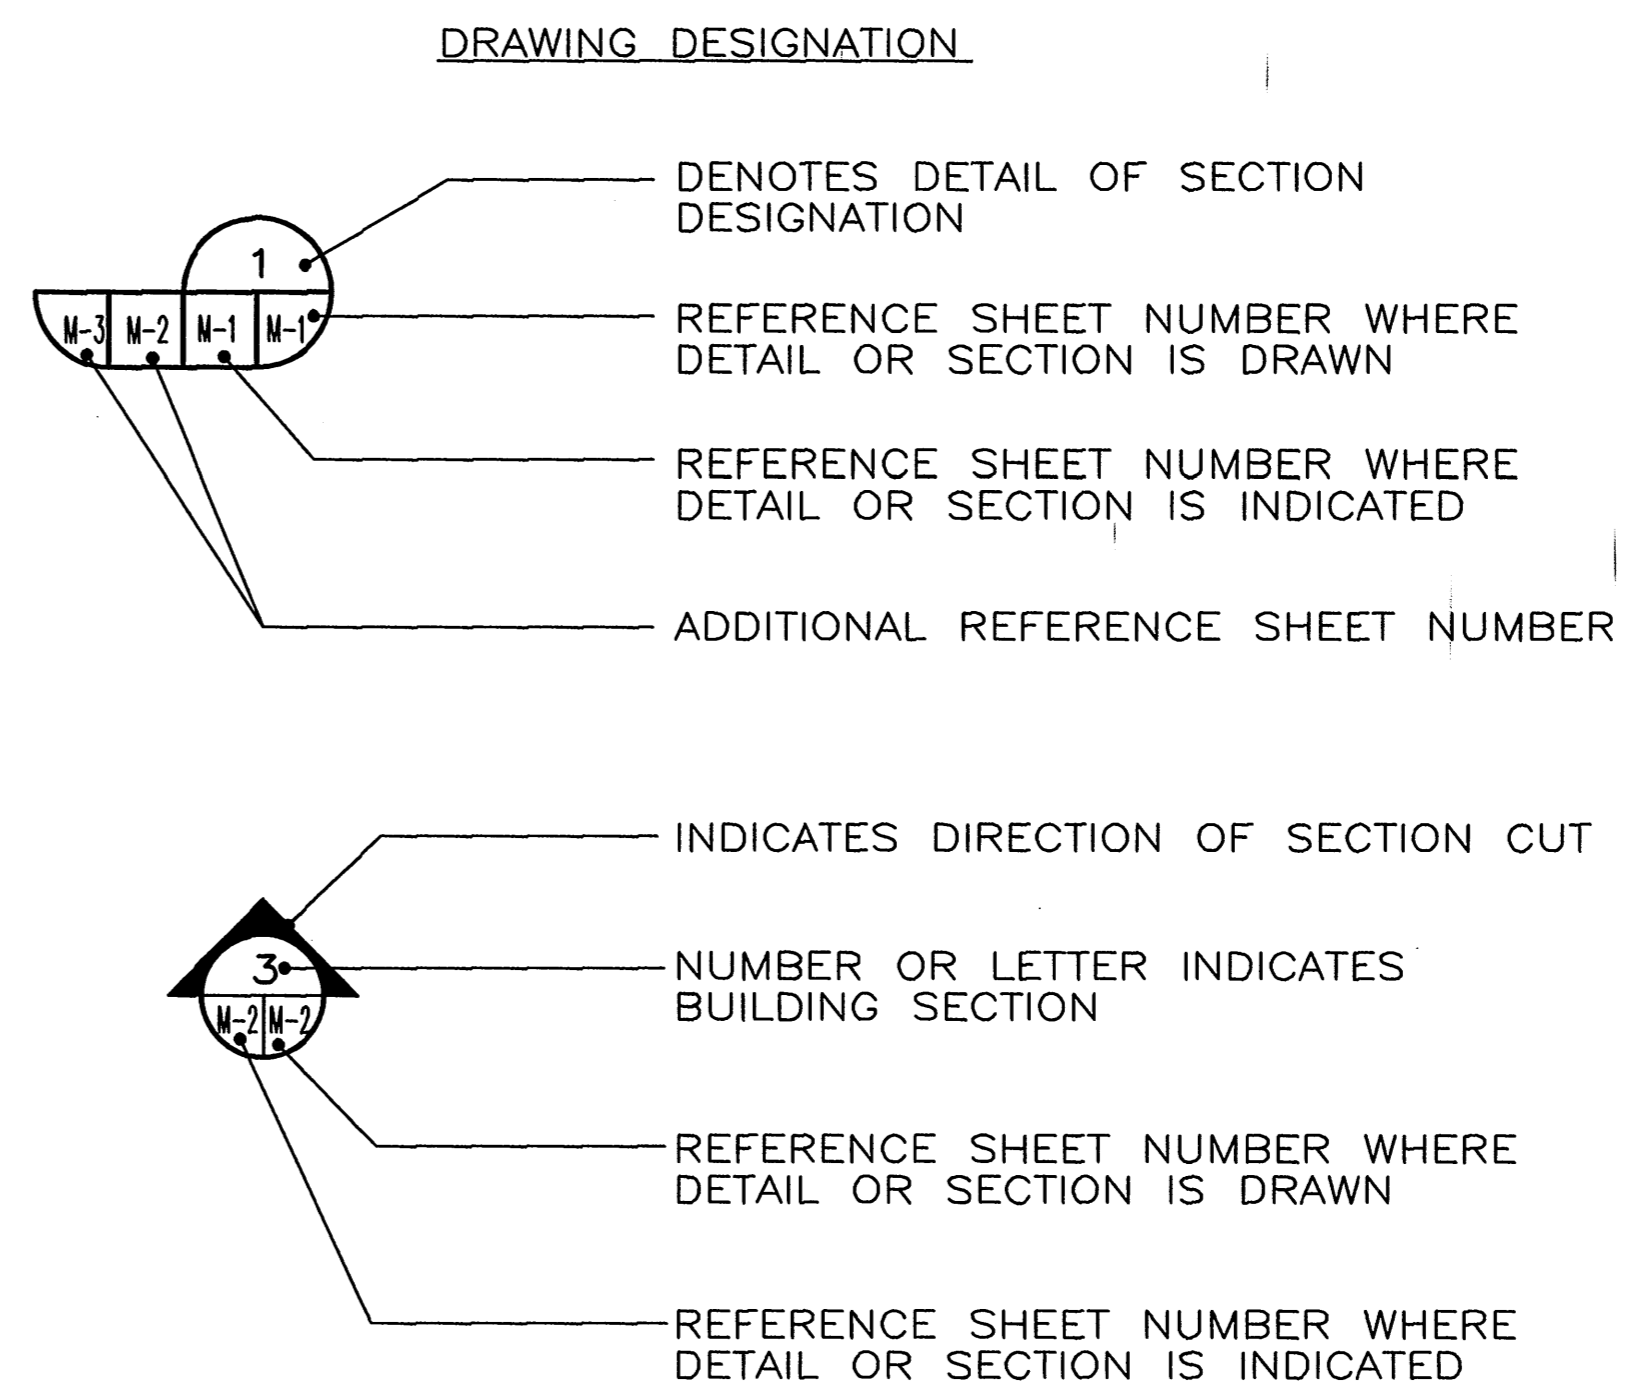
DRAWING DESIGNATION

1
M-3 M-2 M-1 M-1

DENOTES DETAIL OF SECTION DESIGNATION

REFERENCE SHEET NUMBER WHERE DETAIL OR SECTION IS DRAWN

REFERENCE SHEET NUMBER WHERE DETAIL OR SECTION IS INDICATED

ADDITIONAL REFERENCE SHEET NUMBER

3
M-2 M-2

INDICATES DIRECTION OF SECTION CUT

NUMBER OR LETTER INDICATES BUILDING SECTION

REFERENCE SHEET NUMBER WHERE DETAIL OR SECTION IS DRAWN

REFERENCE SHEET NUMBER WHERE DETAIL OR SECTION IS INDICATED